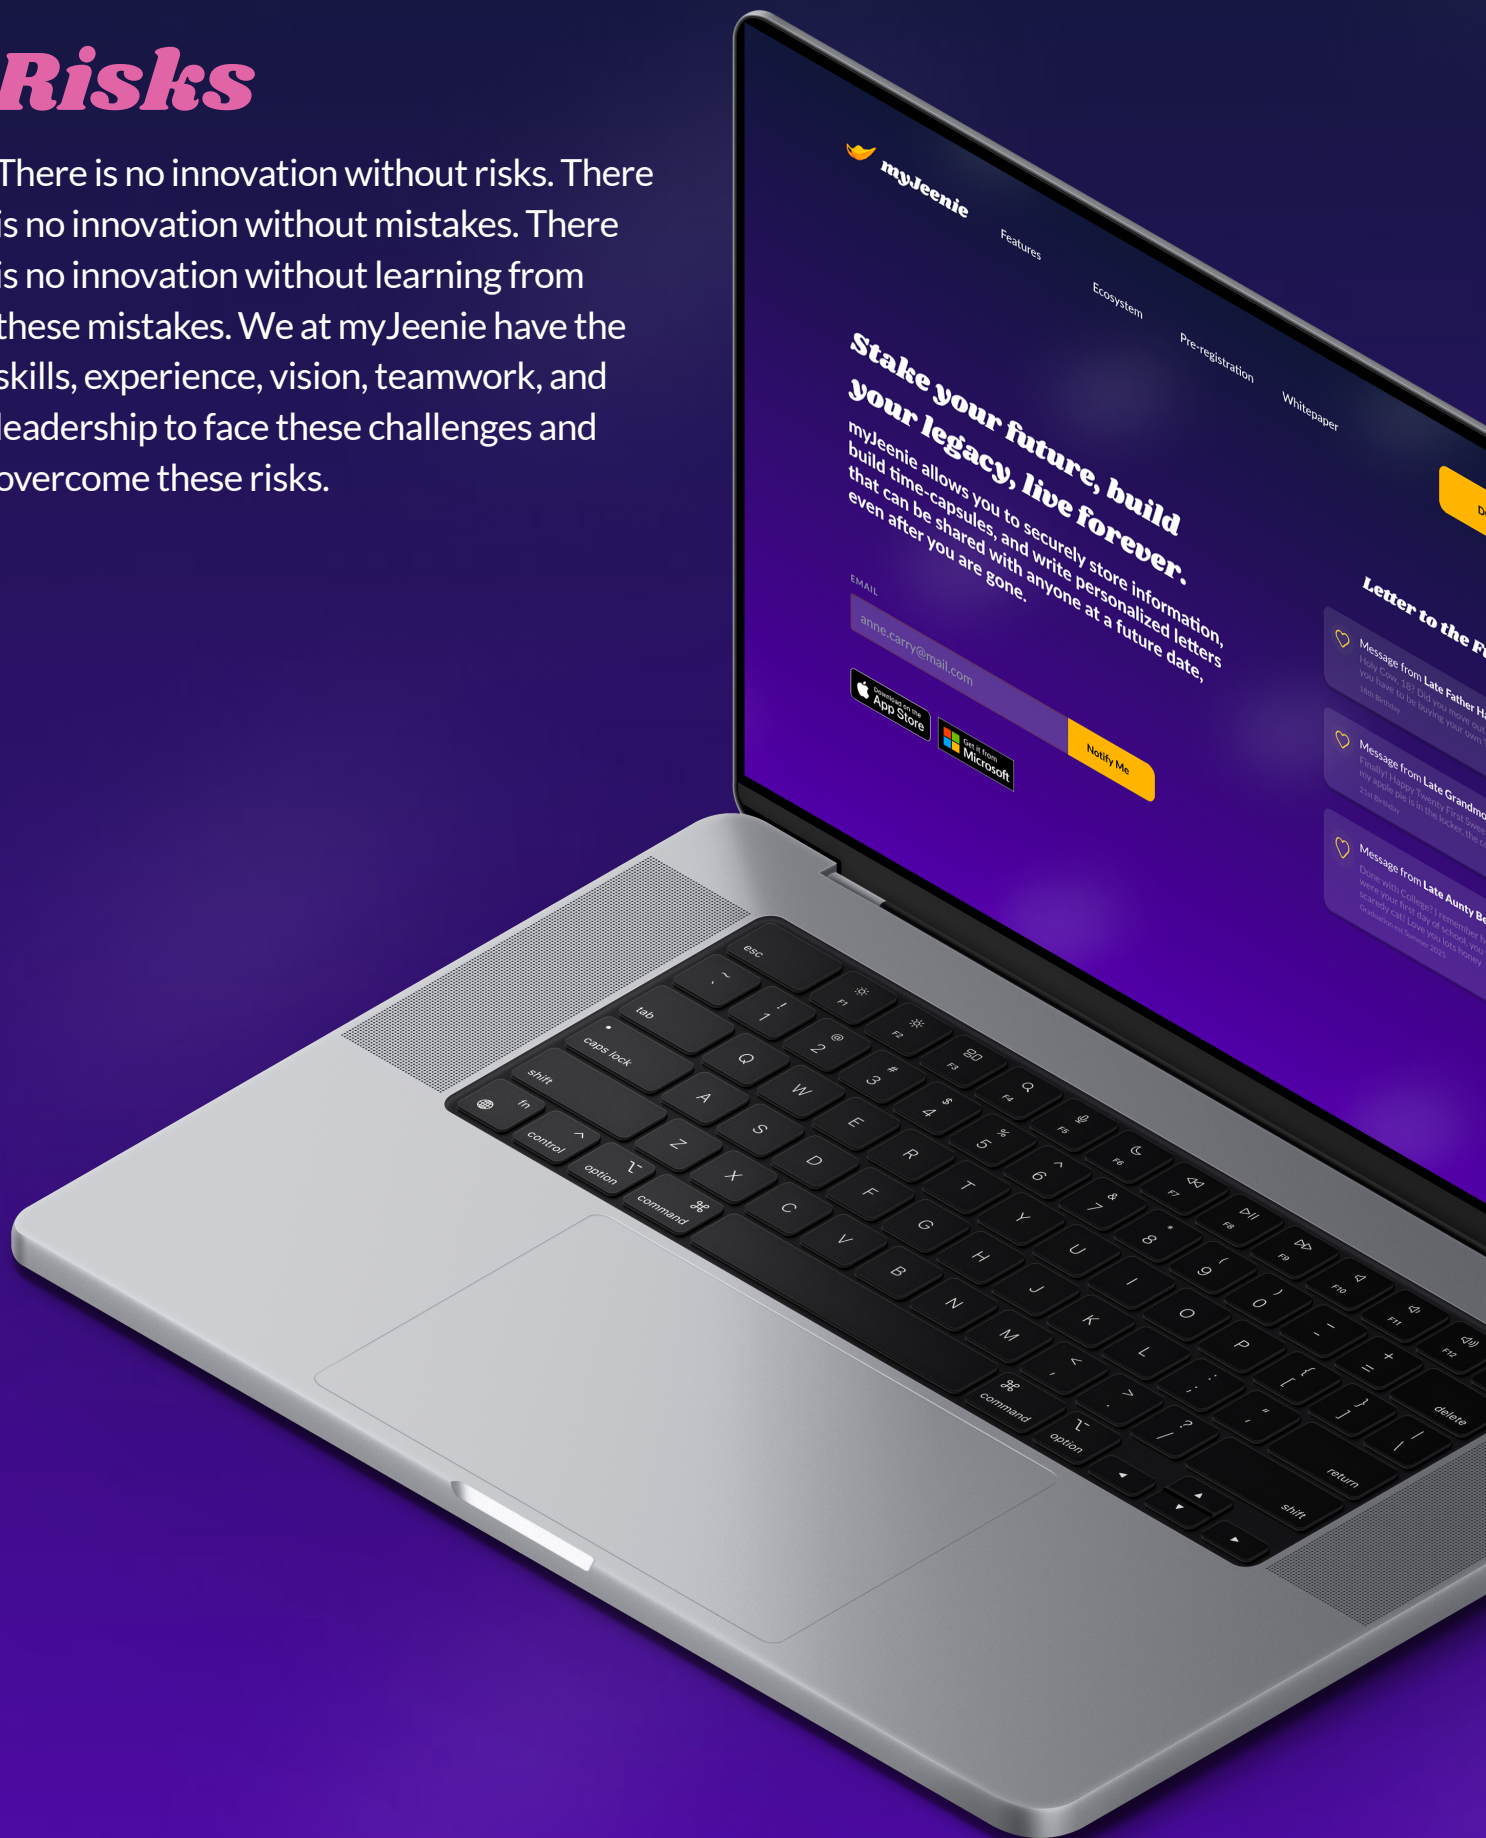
Risks

There is no innovation without risks. There is no innovation without mistakes. There is no innovation without learning from these mistakes. We at myJeenie have the skills, experience, vision, teamwork, and leadership to face these challenges and overcome these risks.

myJeenie

Features

Ecosystem

Pre-registration

Whitepaper

Stake your future, build your legacy, live forever.

myJeenie allows you to securely store information, build time-capsules, and write personalized letters that can be shared with anyone at a future date, even after you are gone.

EMAIL

anne.carry@mail.com

Notify Me

Download on the App Store

Get it from Microsoft

Letter to the F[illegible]

Message from Late Father H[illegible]

Message from Late Grandmo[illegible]

Message from Late Aunty Be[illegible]

esc

tab

caps lock

shift

fn

control

option

command

command

option

return

shift

delete